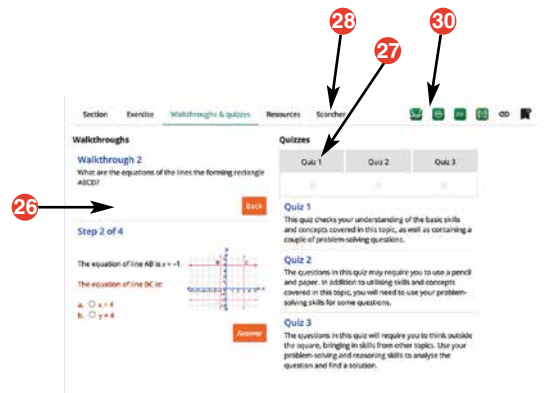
28

30

27

Section Exercise Walkthroughs & quizzes Resources Scorcher

Walkthroughs

Walkthrough 2

What are the equations of the lines the forming rectangle ABCD?

26

Back

Step 2 of 4

The equation of line AB is $x = -1$

The equation of line BC is:

a. ○ $x = 4$
b. ○ $y = 4$

Answer

Quizzes

| Quiz 1 | Quiz 2 | Quiz 3 |
|---|---|---|

Quiz 1

This quiz checks your understanding of the basic skills and concepts covered in this topic, as well as containing a couple of problem-solving questions.

Quiz 2

The questions in this quiz may require you to use a pencil and paper. In addition to utilising skills and concepts covered in this topic, you will need to use your problem-solving skills for some questions.

Quiz 3

The questions in this quiz will require you to think outside the square, bringing in skills from other topics. Use your problem-solving and reasoning skills to analyse the question and find a solution.